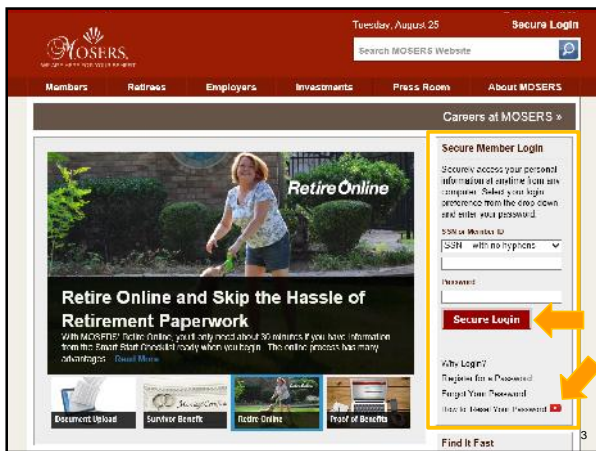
MOSERS

Tuesday, August 25

Secure Login

Search MOSERS Website

Members Retirees Employers Investments Press Room About MOSERS

Careers at MOSERS »

Retire Online

Retire Online and Skip the Hassle of Retirement Paperwork

With MOSERS' Retire Online, you'll only need about 30 minutes if you have information from the Smart Start Checklist ready when you begin. The online process has many advantages. Read More

Document Upload

Survivor Benefit

Retire Online

Proof of Benefits

Secure Member Login

Securely access your personal information at anytime from any computer. Select your login preference from the drop down and enter your password.

SSN or Member ID

SSN - with no hyphens

Password

Secure Login

Why Login?

Register for a Password

Forgot Your Password

How to Reset Your Password

Find It Fast

3